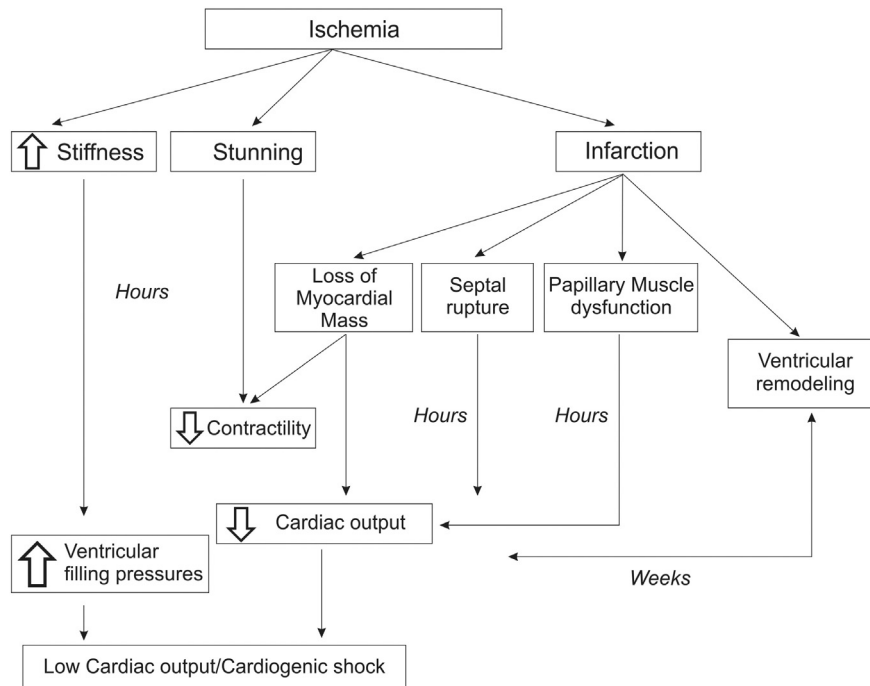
Ischemia

Stiffness

Stunning

Infarction

Hours

Loss of Myocardial Mass

Septal rupture

Papillary Muscle dysfunction

Ventricular remodeling

Contractility

Hours

Hours

Cardiac output

Ventricular filling pressures

Weeks

Low Cardiac output/Cardiogenic shock